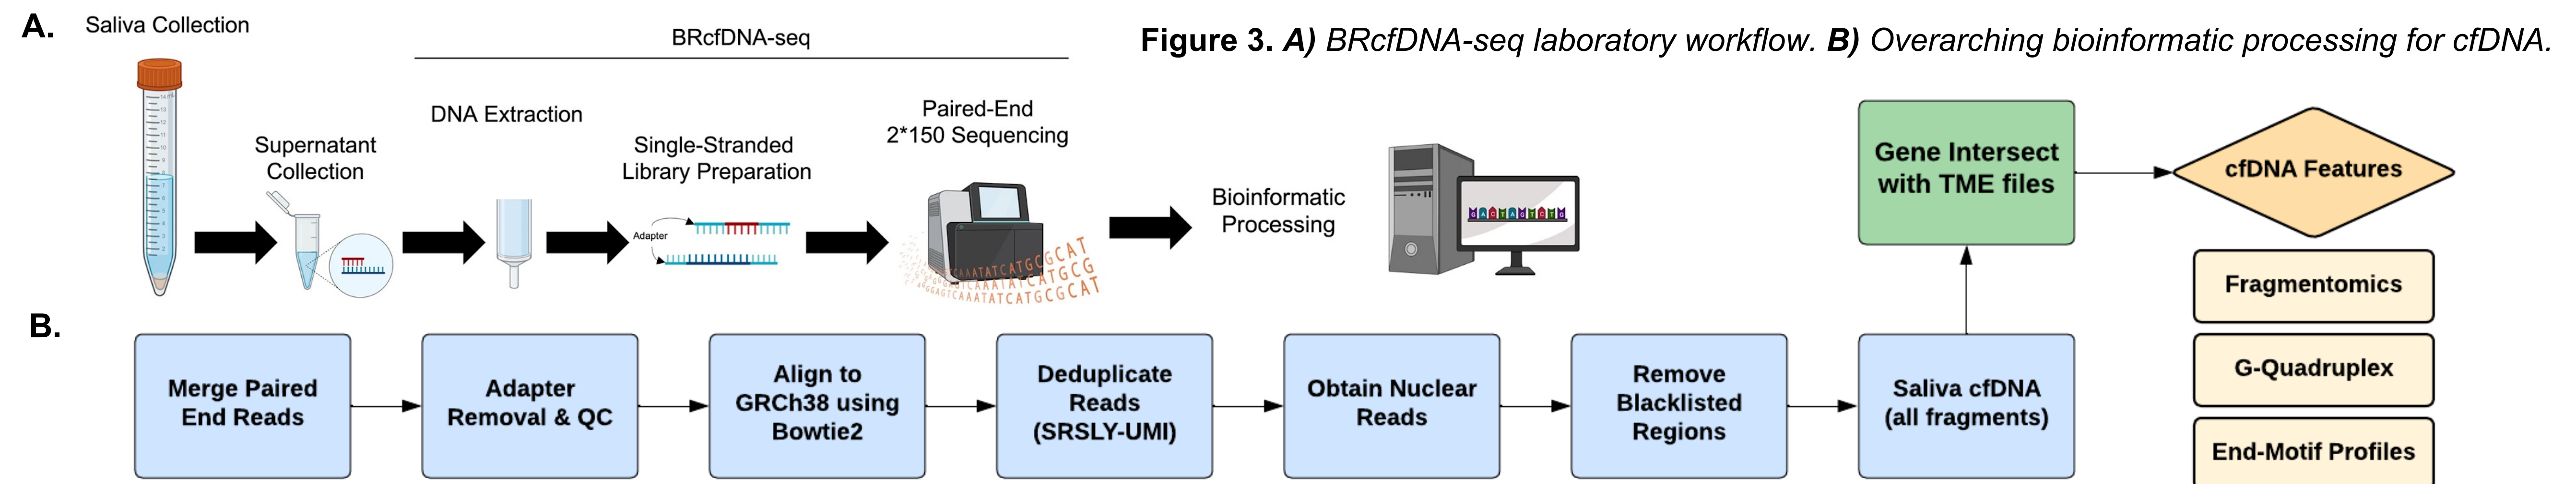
A. Saliva Collection

BRcfDNA-seq

Figure 3. A) BRcfDNA-seq laboratory workflow. B) Overarching bioinformatic processing for cfDNA.

Supernatant Collection

DNA Extraction

Single-Stranded Library Preparation

Adapter

Paired-End 2*150 Sequencing

CAAATATCATGCGCAT
CAAATATCATGCG
CAAATATCATGCGCAT

Bioinformatic Processing

Gene Intersect with TME files

cfDNA Features

Fragmentomics

G-Quadruplex

End-Motif Profiles

B.

Merge Paired End Reads

Adapter Removal & QC

Align to GRCh38 using Bowtie2

Deduplicate Reads (SRSLY-UMI)

Obtain Nuclear Reads

Remove Blacklisted Regions

Saliva cfDNA (all fragments)